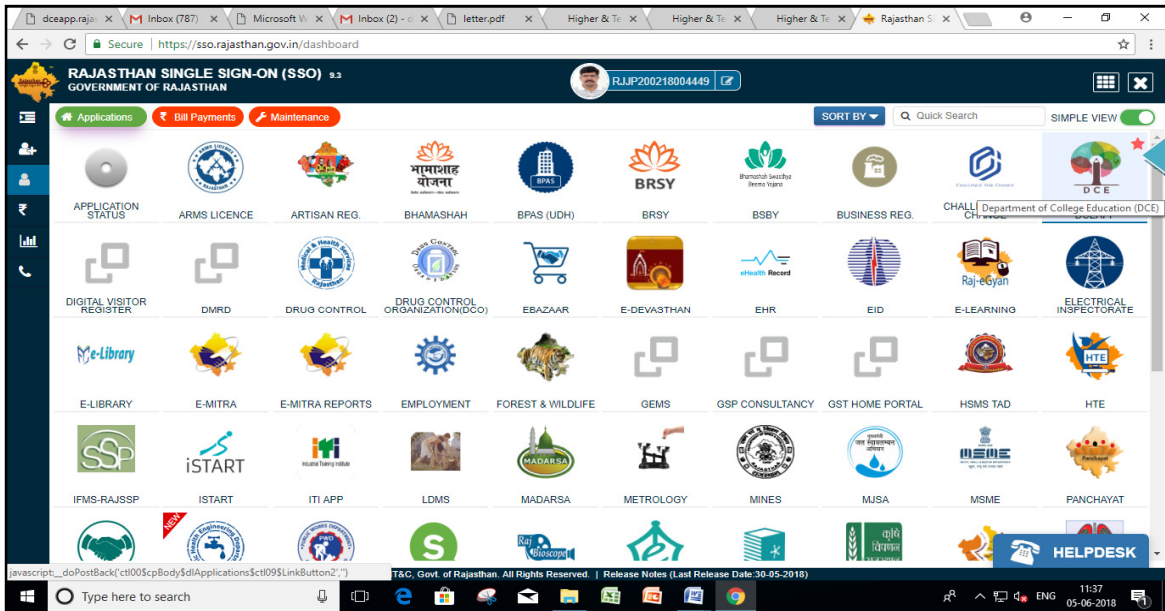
dceapp.raja × Inbox (787) × Microsoft W × Inbox (2) - × letter.pdf × Higher & Te × Higher & Te × Higher & Te × Rajasthan S ×

Secure | https://sso.rajasthan.gov.in/dashboard

RAJASTHAN SINGLE SIGN-ON (SSO) 9.3
GOVERNMENT OF RAJASTHAN

RJJP200218004449

Applications
Bill Payments
Maintenance

SORT BY
Quick Search
SIMPLE VIEW

APPLICATION STATUS
ARMS LICENCE
ARTISAN REG.
भामाशाह योजना
BHAMASHAH
BPAS
BPAS (UDH)
BRSY
BRSY
Bhamashah Swasthya Beema Yojana
BSBY
BUSINESS REG.
CHALL CHANGE
DCE
Department of College Education (DCE)

DIGITAL VISITOR REGISTER
DMRD
DRUG CONTROL
DRUG CONTROL ORGANIZATION(DCO)
EBAZAAR
E-DEVASTHAN
eHealth Record
EHR
EID
Raj-eGyan
E-LEARNING
ELECTRICAL INSPECTORATE

e-Library
E-LIBRARY
E-MITRA
E-MITRA REPORTS
EMPLOYMENT
FOREST & WILDLIFE
GEMS
GSP CONSULTANCY
GST HOME PORTAL
HSMS TAD
HTE
HTE

SSP
IFMS-RAJSSP
iSTART
ISTART
ITI APP
LDMS
MADARSA
MADARSA
METROLOGY
MINES
MJSA
MSME
Panchayat
PANCHAYAT

NEW
S
कृषि विपणन
HELPDESK

javascript:__doPostBack('ctl00$cpBody$dlApplications$ctl09$LinkButton2','')
T&C, Govt. of Rajasthan. All Rights Reserved. | Release Notes (Last Release Date:30-05-2018)

Type here to search
ENG
11:37
05-06-2018
1